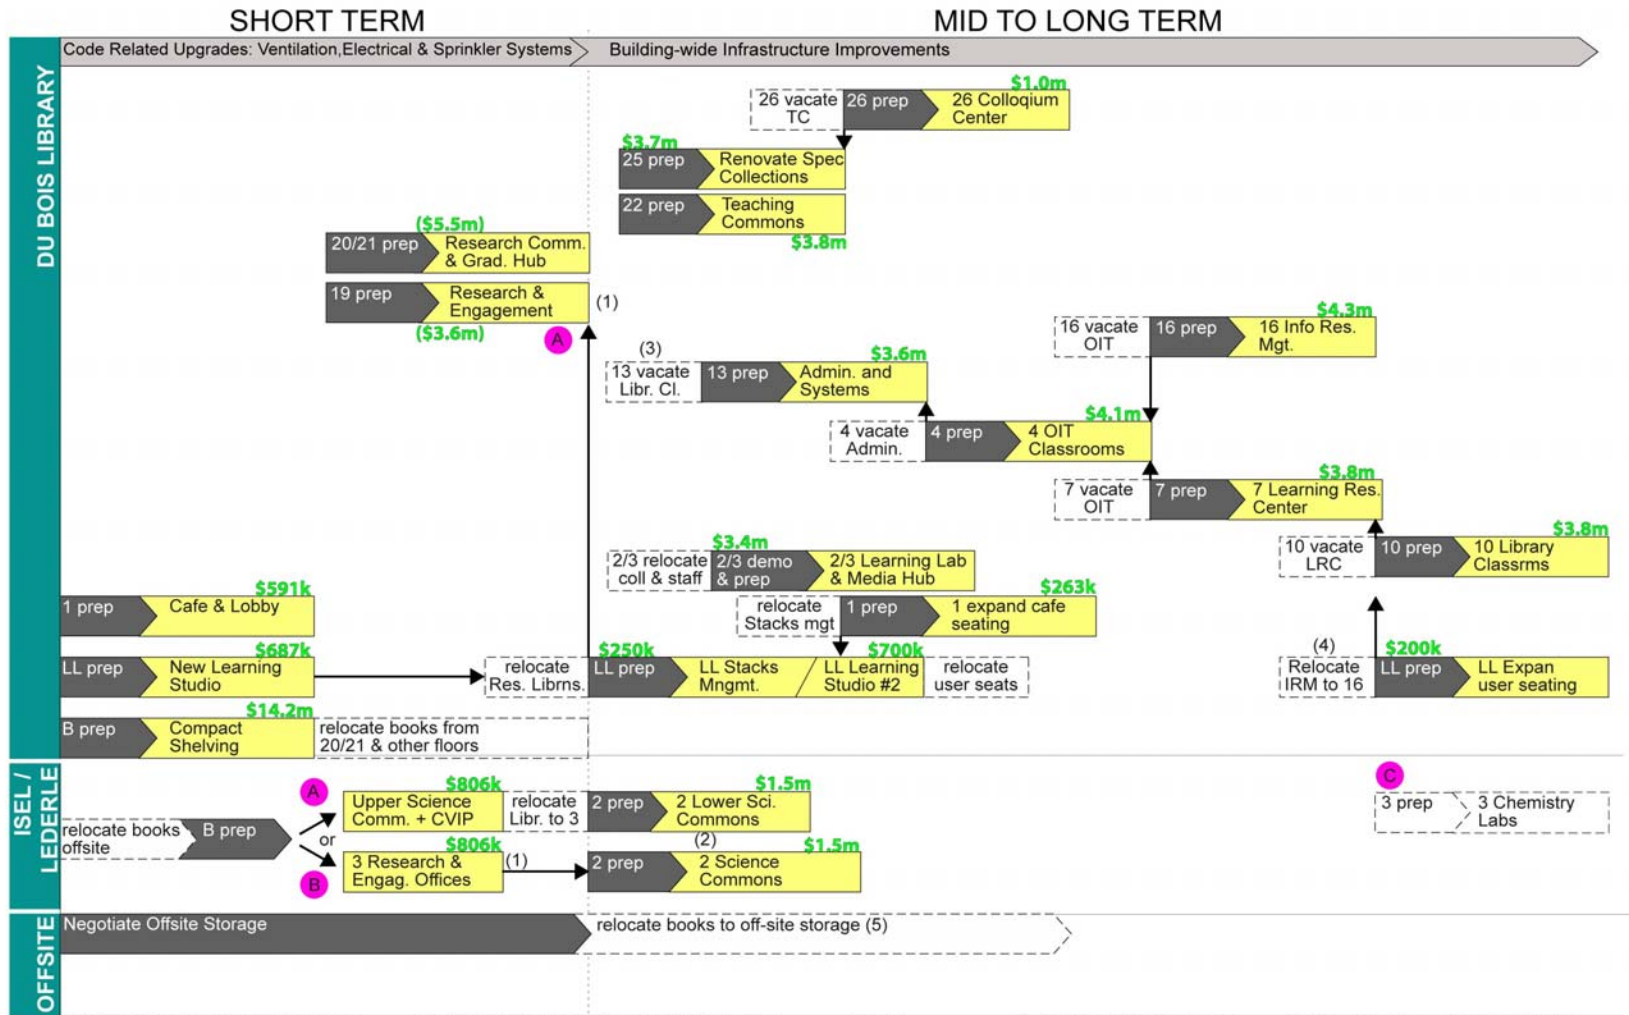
SHORT TERM

MID TO LONG TERM

DU BOIS LIBRARY

Code Related Upgrades: Ventilation,Electrical & Sprinkler Systems

Building-wide Infrastructure Improvements

$1.0m
26 vacate TC
26 prep
26 Colloqium Center

$3.7m
25 prep
Renovate Spec Collections

22 prep
Teaching Commons
$3.8m

($5.5m)
20/21 prep
Research Comm. & Grad. Hub

19 prep
Research & Engagement
($3.6m)
A
(1)

$4.3m
16 vacate OIT
16 prep
16 Info Res. Mgt.

(3)
$3.6m
13 vacate Libr. Cl.
13 prep
Admin. and Systems

$4.1m
4 vacate Admin.
4 prep
4 OIT Classrooms

$3.8m
7 vacate OIT
7 prep
7 Learning Res. Center

$3.8m
10 vacate LRC
10 prep
10 Library Classrms

$3.4m
2/3 relocate coll & staff
2/3 demo & prep
2/3 Learning Lab & Media Hub

$263k
relocate Stacks mgt
1 prep
1 expand cafe seating

$591k
1 prep
Cafe & Lobby

$687k
LL prep
New Learning Studio

relocate Res. Librns.
$250k
LL prep
LL Stacks Mngmt.
$700k
LL Learning Studio #2
relocate user seats

(4)
$200k
Relocate IRM to 16
LL prep
LL Expan user seating

$14.2m
B prep
Compact Shelving
relocate books from 20/21 & other floors

ISEL / LEDERLE

C
3 prep
3 Chemistry Labs

A
$806k
Upper Science Comm. + CVIP
relocate Libr. to 3
$1.5m
2 prep
2 Lower Sci. Commons
(2)

relocate books offsite
B prep
or

B
$806k
3 Research & Engag. Offices
(1)
$1.5m
2 prep
2 Science Commons

OFFSITE

Negotiate Offsite Storage
relocate books to off-site storage (5)